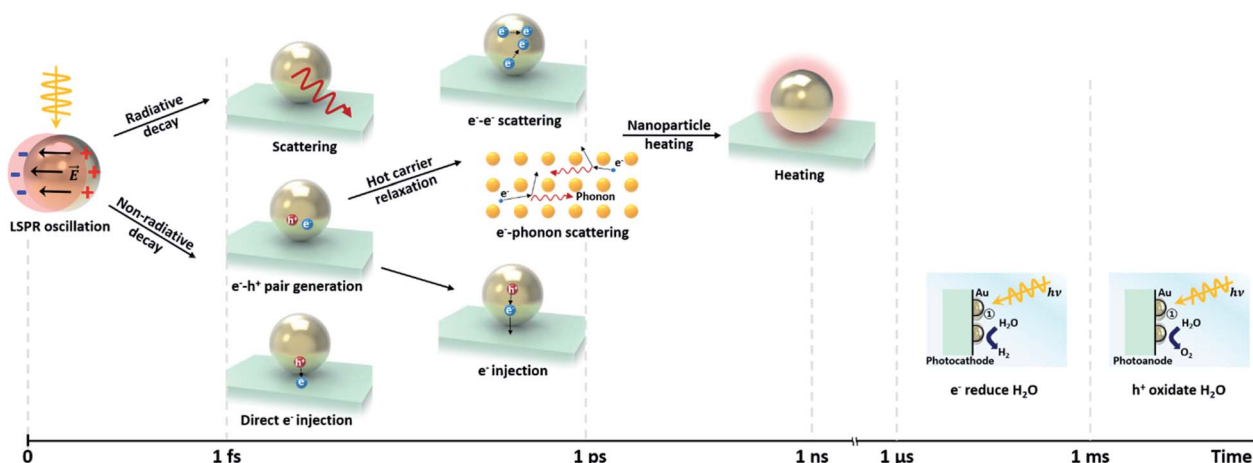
$\vec{E}$
LSPR oscillation
Radiative decay
Non-radiative decay
Scattering
$e^-$-$h^+$ pair generation
Direct $e^-$ injection
$h^+$
$e^-$
Hot carrier relaxation
$e^-$-$e^-$ scattering
$e^-$-phonon scattering
Phonon
$e^-$ injection
Nanoparticle heating
Heating
Au
$h\nu$
①
$H_2O$
$H_2$
Photocathode
$e^-$ reduce $H_2O$
Au
$h\nu$
①
$H_2O$
$O_2$
Photoanode
$h^+$ oxidate $H_2O$
0
1 fs
1 ps
1 ns
1 μs
1 ms
Time